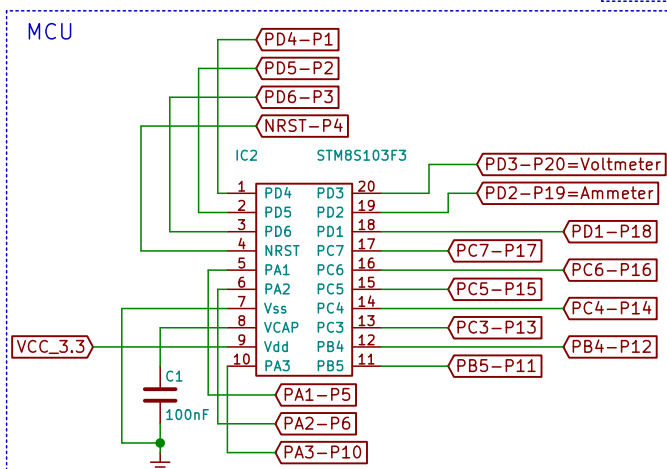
MCU

PD4–P1
PD5–P2
PD6–P3
NRST–P4

IC2
STM8S103F3

PD3–P20=Voltmeter
PD2–P19=Ammeter

| | | | |
|---|---|---|---|
| 1 | PD4 | PD3 | 20 |
| 2 | PD5 | PD2 | 19 |
| 3 | PD6 | PD1 | 18 |
| 4 | NRST | PC7 | 17 |
| 5 | PA1 | PC6 | 16 |
| 6 | PA2 | PC5 | 15 |
| 7 | Vss | PC4 | 14 |
| 8 | VCAP | PC3 | 13 |
| 9 | Vdd | PB4 | 12 |
| 10 | PA3 | PB5 | 11 |

PD1–P18
PC7–P17
PC6–P16
PC5–P15
PC4–P14
PC3–P13
PB4–P12
PB5–P11

VCC_3.3

C1
100nF

PA1–P5
PA2–P6
PA3–P10